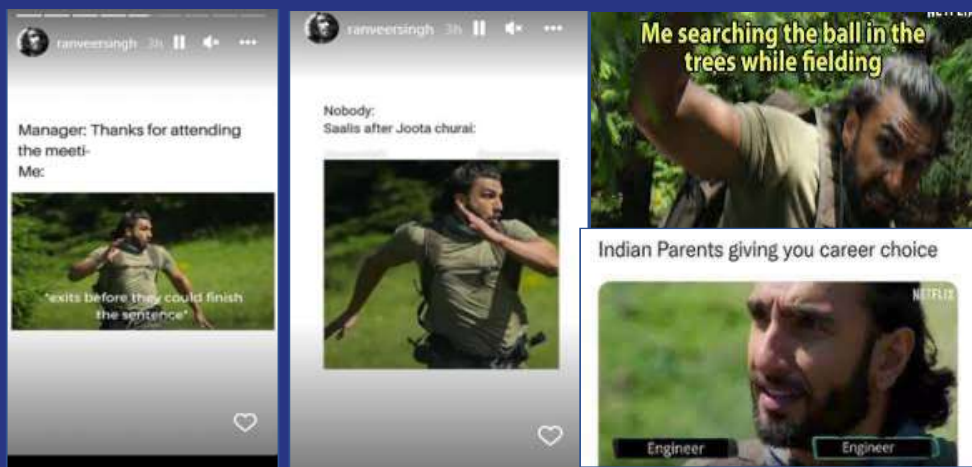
ranveersingh 3h

Manager: Thanks for attending the meeti-
Me:

*exits before they could finish the sentence*

ranveersingh 3h

Nobody:
Saalis after Joota churai:

NETFLIX

Me searching the ball in the trees while fielding

Indian Parents giving you career choice

NETFLIX

Engineer

Engineer